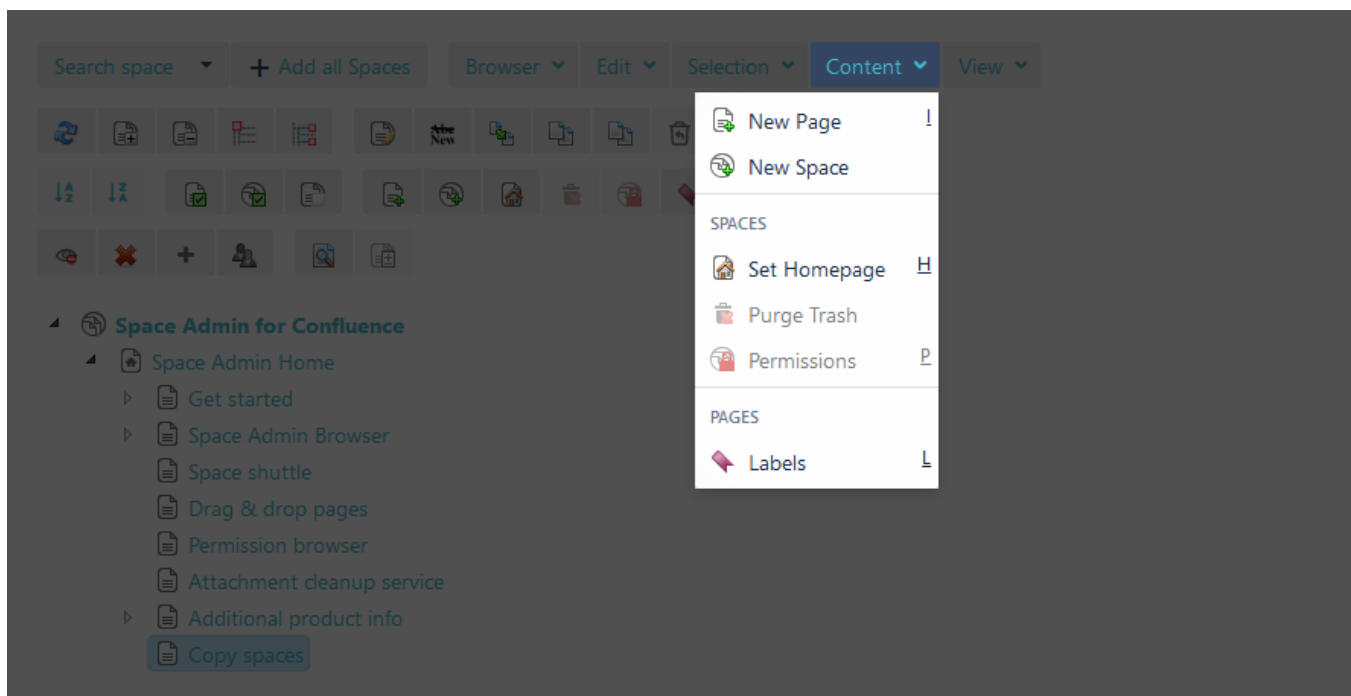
Search space + Add all Spaces Browser Edit Selection Content View

New Page I
New Space
SPACES
Set Homepage H
Purge Trash
Permissions P
PAGES
Labels L

Space Admin for Confluence
Space Admin Home
Get started
Space Admin Browser
Space shuttle
Drag & drop pages
Permission browser
Attachment cleanup service
Additional product info
Copy spaces